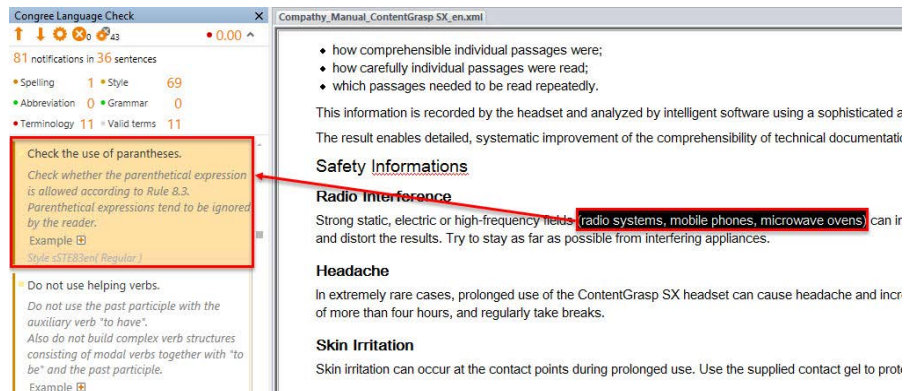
Congree Language Check ×

0 43 • 0.00 ^

81 notifications in 36 sentences

• Spelling 1 • Style 69
• Abbreviation 0 • Grammar 0
• Terminology 11 • Valid terms 11

Check the use of parantheses.

Check whether the parenthetical expression is allowed according to Rule 8.3. Parenthetical expressions tend to be ignored by the reader.

Example ⊞

Style sSTE83en( Regular )

Do not use helping verbs.

Do not use the past participle with the auxiliary verb "to have".
Also do not build complex verb structures consisting of modal verbs together with "to be" and the past participle.

Example ⊞

Compathy_Manual_ContentGrasp SX_en.xml

• how comprehensible individual passages were;
• how carefully individual passages were read;
• which passages needed to be read repeatedly.

This information is recorded by the headset and analyzed by intelligent software using a sophisticated a

The result enables detailed, systematic improvement of the comprehensibility of technical documentatio

Safety Informations

Radio Interference

Strong static, electric or high-frequency fields (radio systems, mobile phones, microwave ovens) can in and distort the results. Try to stay as far as possible from interfering appliances.

Headache

In extremely rare cases, prolonged use of the ContentGrasp SX headset can cause headache and incre of more than four hours, and regularly take breaks.

Skin Irritation

Skin irritation can occur at the contact points during prolonged use. Use the supplied contact gel to prot